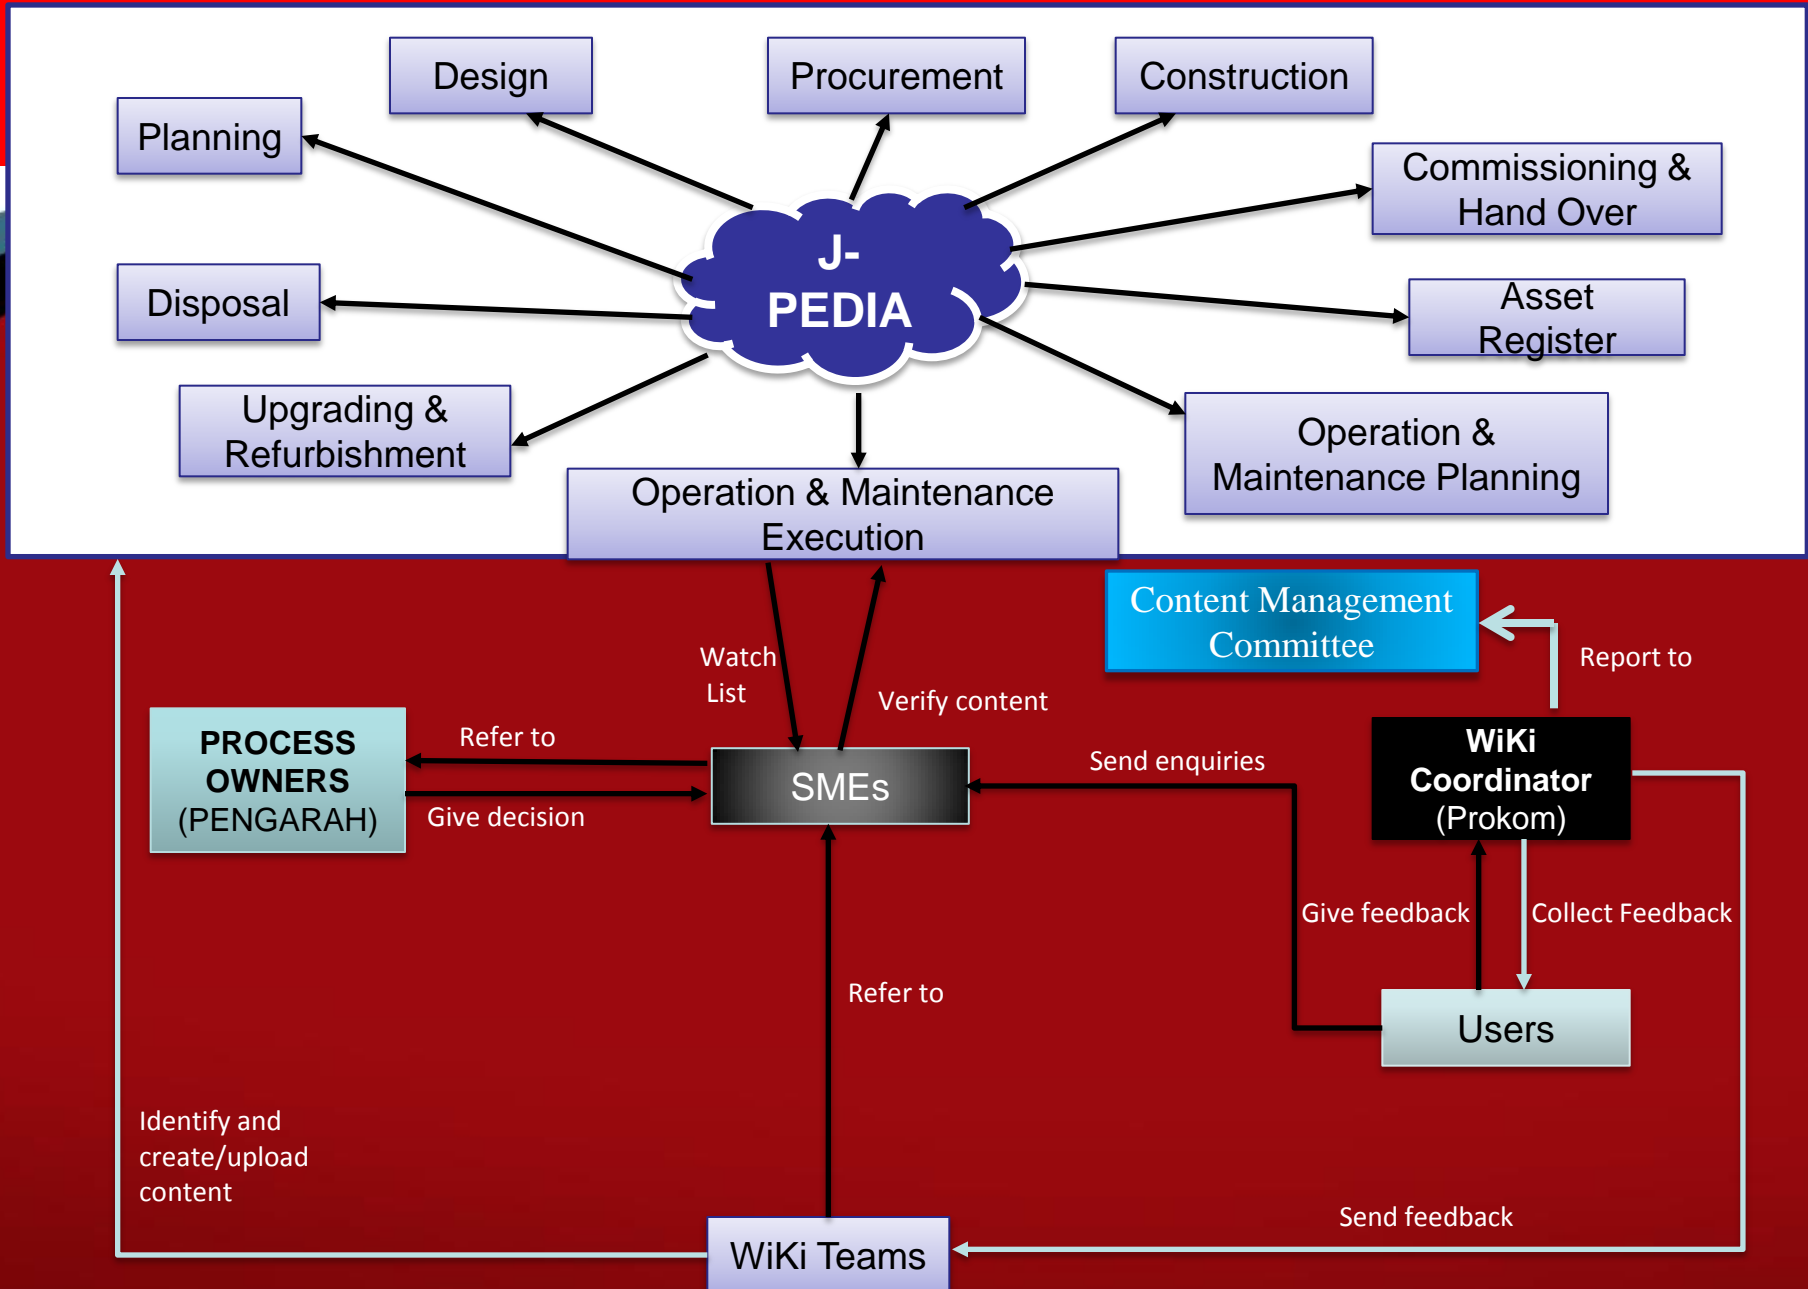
Design

Procurement

Construction

Planning

Commissioning & Hand Over

J-PEDIA

Disposal

Asset Register

Upgrading & Refurbishment

Operation & Maintenance Planning

Operation & Maintenance Execution

Content Management Committee

Report to

Watch List

Verify content

PROCESS OWNERS (PENGARAH)

Refer to

Give decision

SMEs

Send enquiries

WiKi Coordinator (Prokom)

Give feedback

Collect Feedback

Refer to

Users

Identify and create/upload content

Send feedback

WiKi Teams